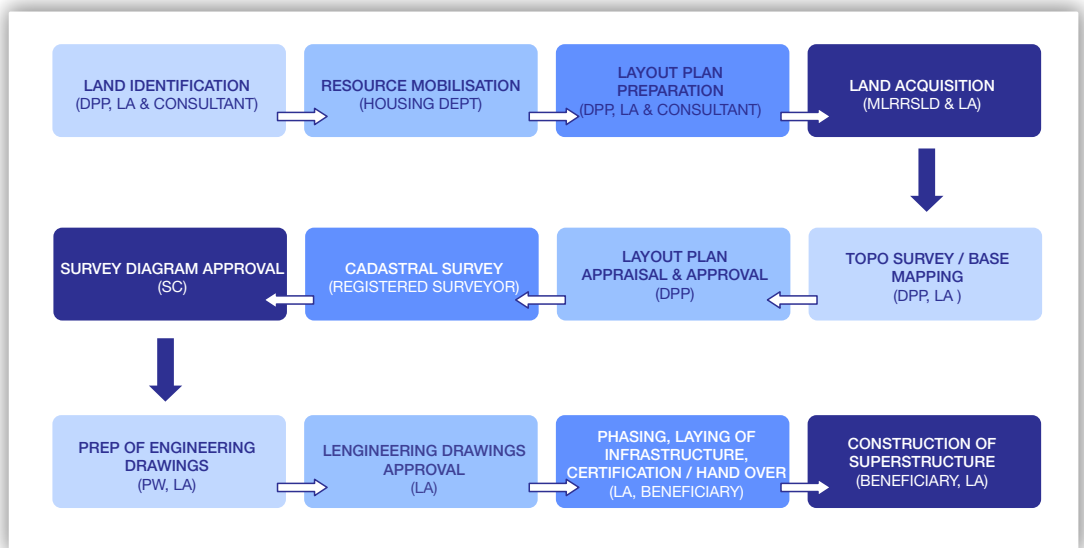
LAND IDENTIFICATION
(DPP, LA & CONSULTANT)

RESOURCE MOBILISATION
(HOUSING DEPT)

LAYOUT PLAN PREPARATION
(DPP, LA & CONSULTANT)

LAND ACQUISITION
(MLRRSLD & LA)

TOPO SURVEY / BASE MAPPING
(DPP, LA )

LAYOUT PLAN APPRAISAL & APPROVAL
(DPP)

CADASTRAL SURVEY
(REGISTERED SURVEYOR)

SURVEY DIAGRAM APPROVAL
(SC)

PREP OF ENGINEERING DRAWINGS
(PW, LA)

LENGINEERING DRAWINGS APPROVAL
(LA)

PHASING, LAYING OF INFRASTRUCTURE, CERTIFICATION / HAND OVER
(LA, BENEFICIARY)

CONSTRUCTION OF SUPERSTRUCTURE
(BENEFICIARY, LA)